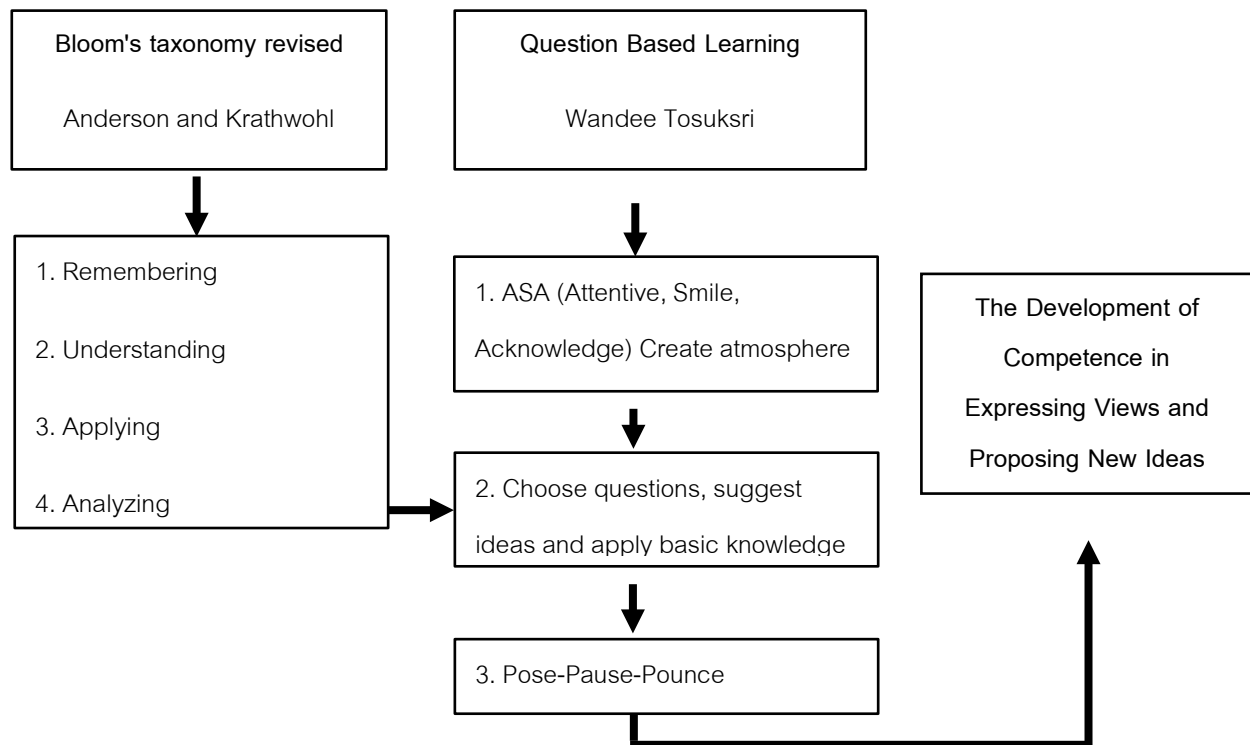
Bloom's taxonomy revised

Anderson and Krathwohl

1. Remembering

2. Understanding

3. Applying

4. Analyzing

Question Based Learning

Wandee Tosuksri

1. ASA (Attentive, Smile, Acknowledge) Create atmosphere

2. Choose questions, suggest ideas and apply basic knowledge

3. Pose-Pause-Pounce

The Development of Competence in Expressing Views and Proposing New Ideas